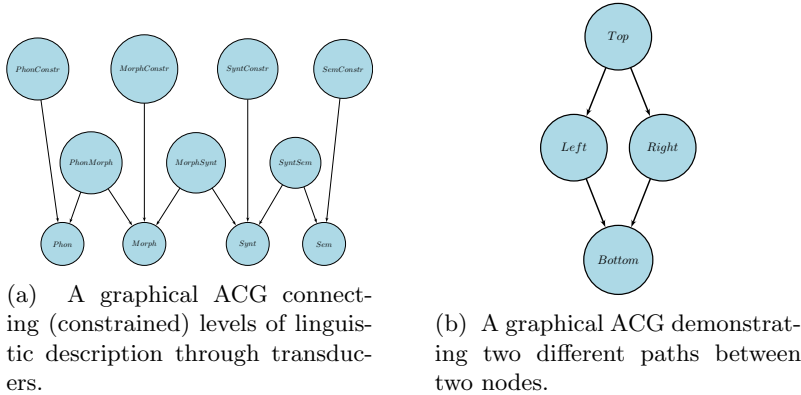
PhonConstr

MorphConstr

SyntConstr

SemConstr

PhonMorph

MorphSynt

SyntSem

Phon

Morph

Synt

Sem

(a) A graphical ACG connecting (constrained) levels of linguistic description through transducers.

Top

Left

Right

Bottom

(b) A graphical ACG demonstrating two different paths between two nodes.